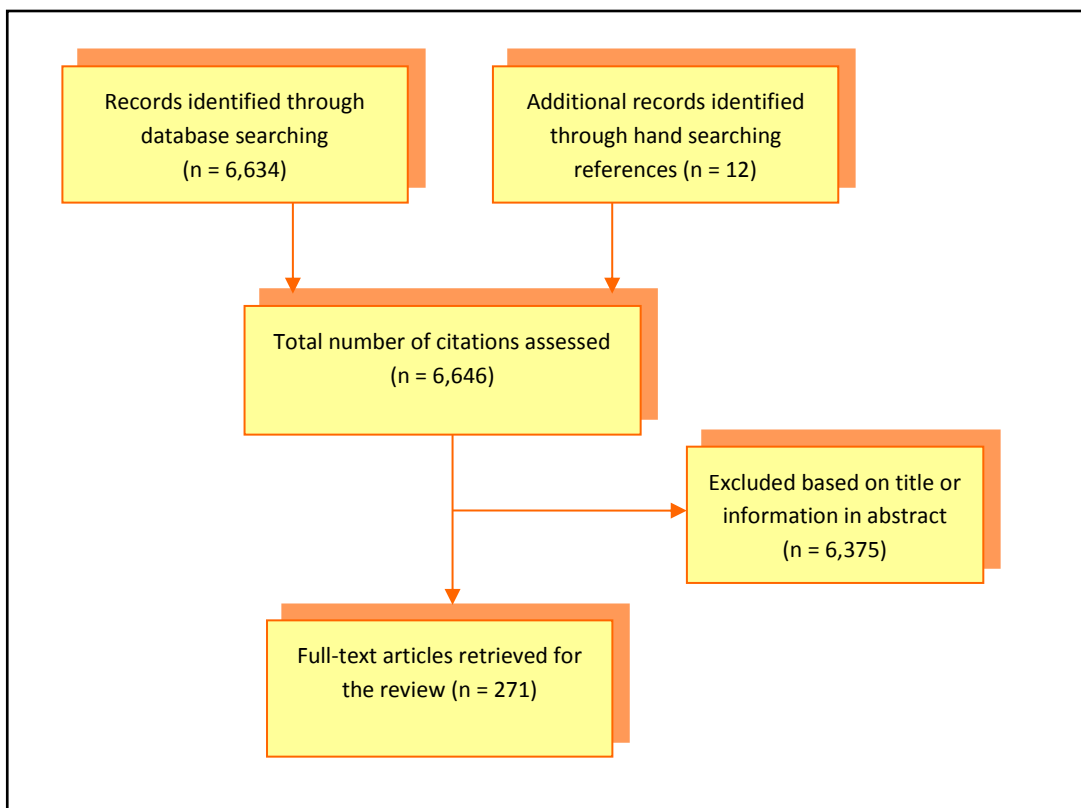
Records identified through database searching (n = 6,634)

Additional records identified through hand searching references (n = 12)

Total number of citations assessed (n = 6,646)

Excluded based on title or information in abstract (n = 6,375)

Full-text articles retrieved for the review (n = 271)